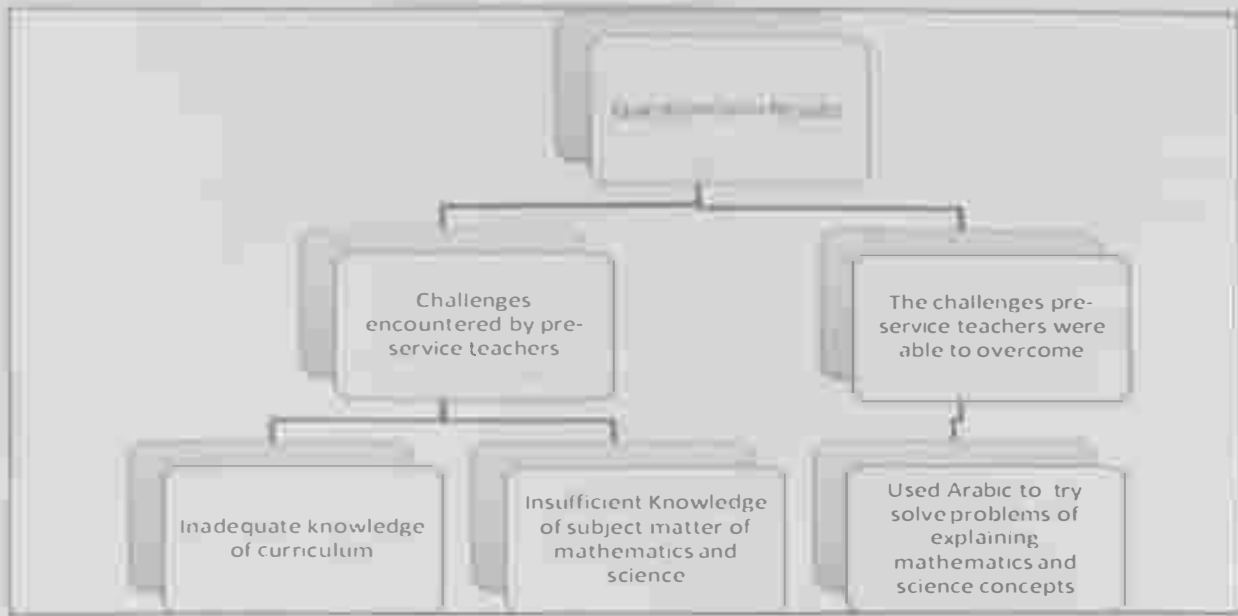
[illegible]

Challenges encountered by pre-service teachers

The challenges pre-service teachers were able to overcome

Inadequate knowledge of curriculum

Insufficient Knowledge of subject matter of mathematics and science

Used Arabic to try solve problems of explaining mathematics and science concepts